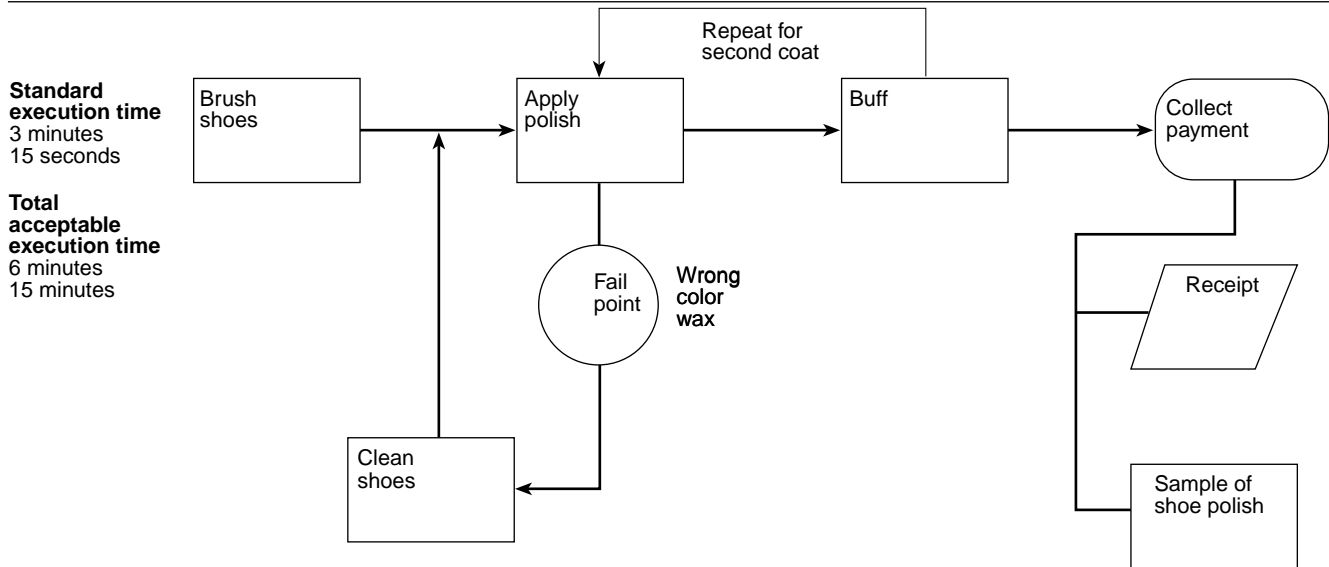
**Standard execution time**
3 minutes
15 seconds

**Total acceptable execution time**
6 minutes
15 minutes

Brush shoes

Repeat for second coat

Apply polish

Buff

Collect payment

Fail point

**Wrong color wax**

Receipt

Clean shoes

Sample of shoe polish